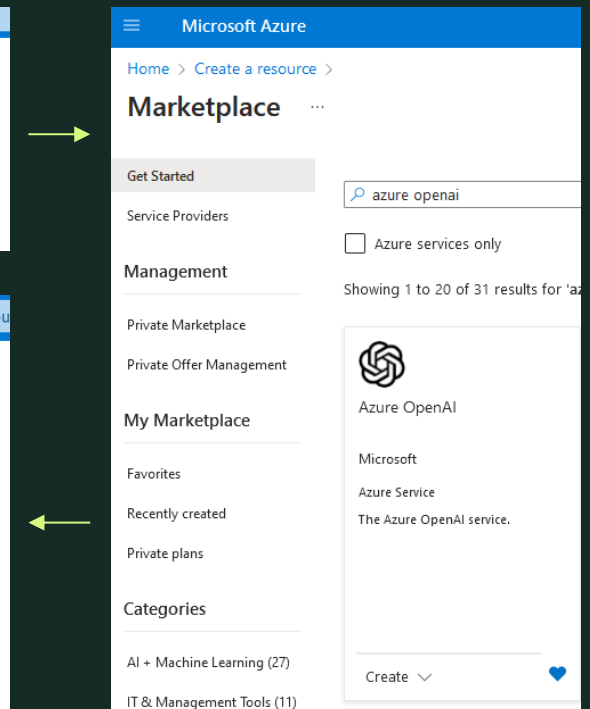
Microsoft Azure

Home > Create a resource >

Marketplace ...

Get Started

Service Providers

Management

Private Marketplace

Private Offer Management

My Marketplace

Favorites

Recently created

Private plans

Categories

AI + Machine Learning (27)

IT & Management Tools (11)

azure openai

Azure services only

Showing 1 to 20 of 31 results for 'az

Azure OpenAI

Microsoft

Azure Service

The Azure OpenAI service.

Create

u